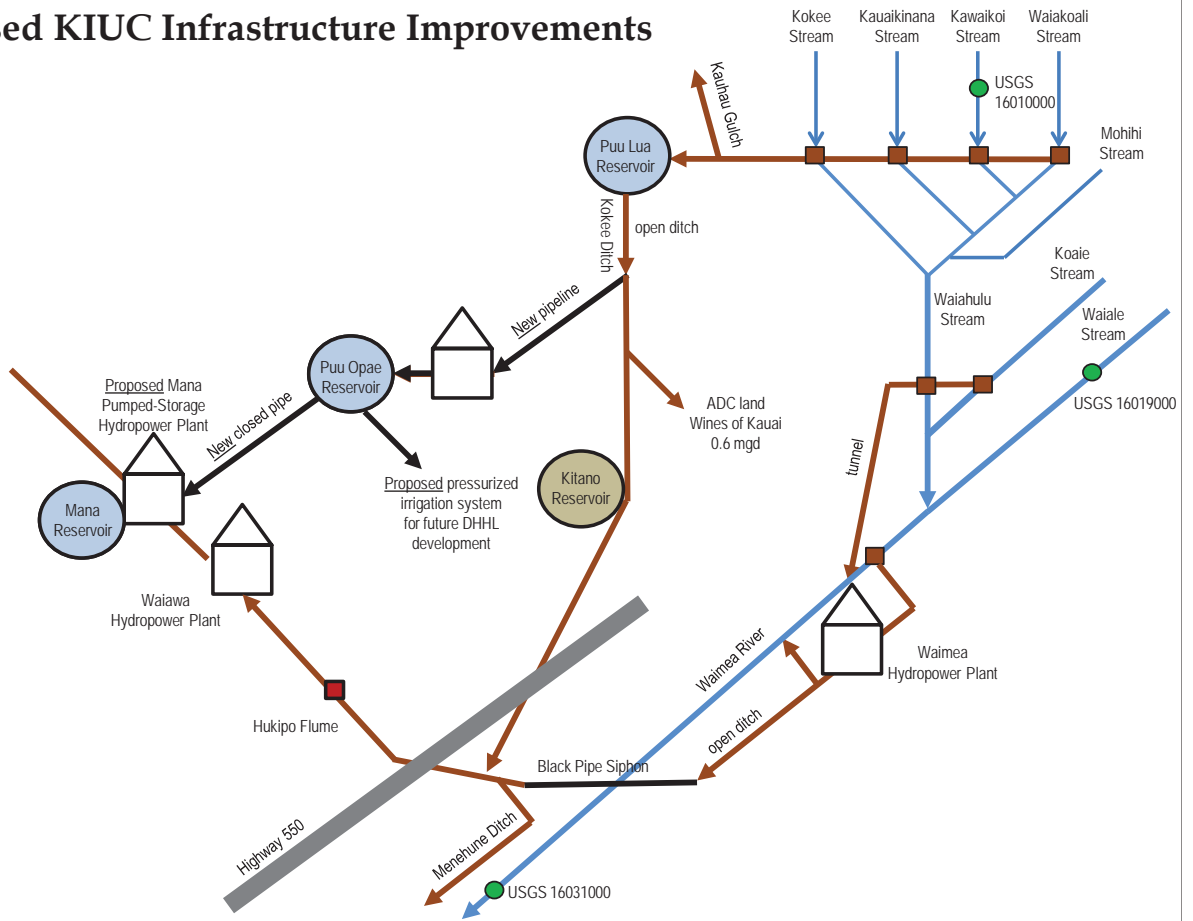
sed KIUC Infrastructure Improvements

Kokee Stream
Kauaikinana Stream
Kawaikoi Stream
Waiakoali Stream
USGS 16010000
Kauhau Gulch
Mohihi Stream
Puu Lua Reservoir
Kokee Ditch
open ditch
Koaie Stream
Waiahulu Stream
Waiale Stream
New pipeline
Puu Opae Reservoir
USGS 16019000
Proposed Mana Pumped-Storage Hydropower Plant
New closed pipe
ADC land Wines of Kauai 0.6 mgd
tunnel
Kitano Reservoir
Mana Reservoir
Proposed pressurized irrigation system for future DHHL development
Waiawa Hydropower Plant
Waimea River
Waimea Hydropower Plant
Hukipo Flume
open ditch
Black Pipe Siphon
Highway 550
Menehune Ditch
USGS 16031000